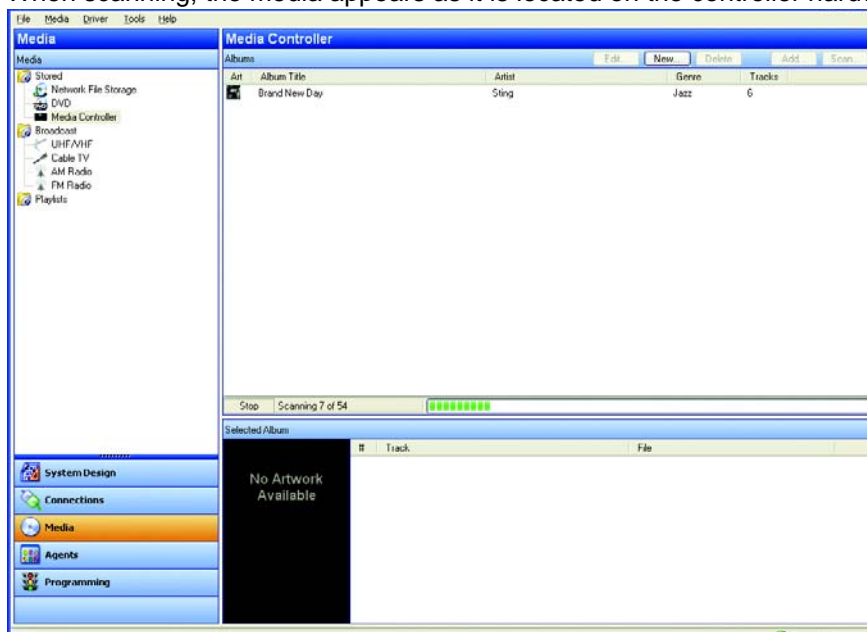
When scanning, the media appears as it is located on the controller hard

File Media Driver Tools Help

Media
Media
Stored
Network File Storage
DVD
Media Controller
Broadcast
UHF/VHF
Cable TV
AM Radio
FM Radio
Playlists

Media Controller
Albums
Edit... New... Delete Add... Scan

| Art | Album Title | Artist | Genre | Tracks |
|---|---|---|---|---|
| | Brand New Day | Sting | Jazz | 6 |

Stop Scanning 7 of 54

Selected Album
No Artwork Available

| # | Track | File |
|---|---|---|

System Design
Connections
Media
Agents
Programming